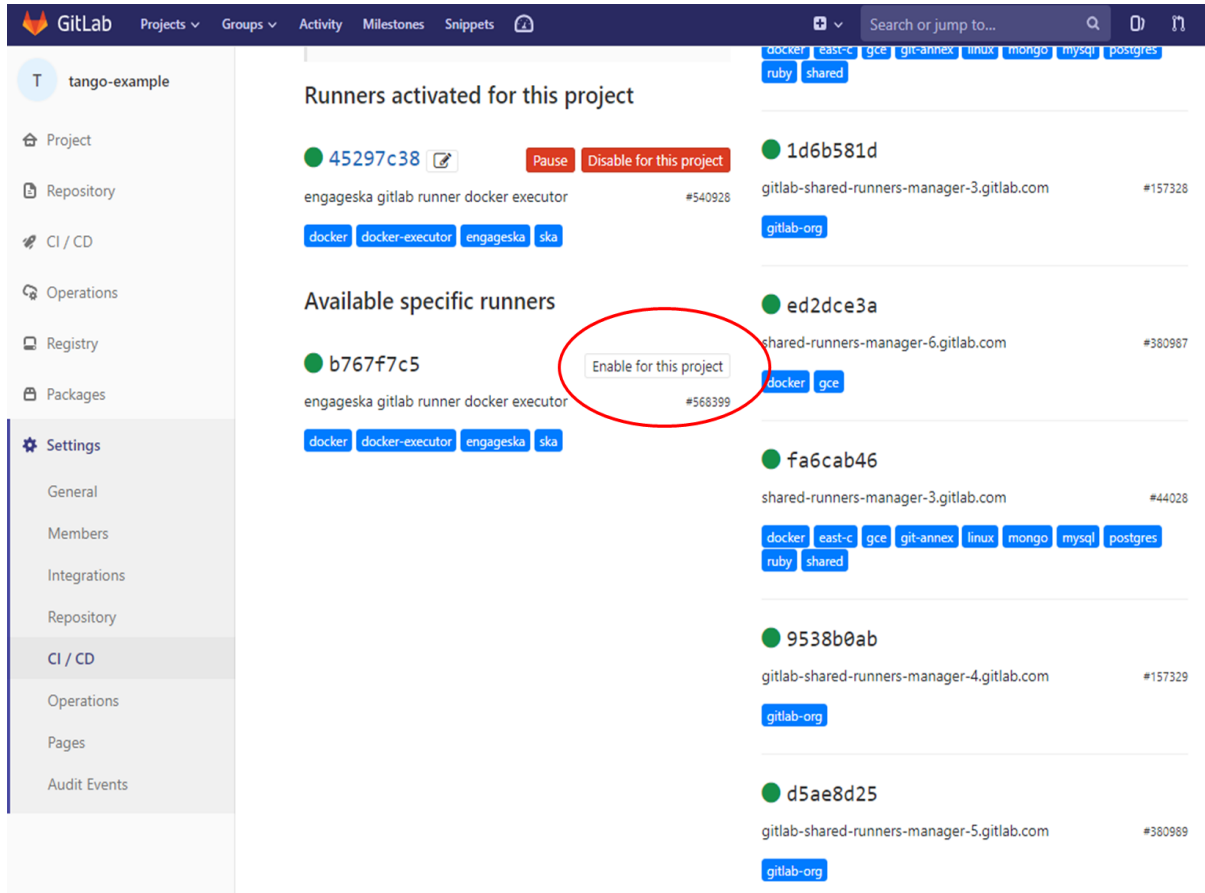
GitLab Projects Groups Activity Milestones Snippets

Search or jump to...

T tango-example

Project

Repository

CI / CD

Operations

Registry

Packages

Settings

General

Members

Integrations

Repository

CI / CD

Operations

Pages

Audit Events

Runners activated for this project

45297c38

Pause Disable for this project

engageska gitlab runner docker executor #540928

docker docker-executor engageska ska

Available specific runners

b767f7c5

Enable for this project

engageska gitlab runner docker executor #568399

docker docker-executor engageska ska

docker east-c gce git-annex linux mongo mysql postgres ruby shared

1d6b581d

gitlab-shared-runners-manager-3.gitlab.com #157328

gitlab-org

ed2dce3a

shared-runners-manager-6.gitlab.com #380987

docker gce

fa6cab46

shared-runners-manager-3.gitlab.com #44028

docker east-c gce git-annex linux mongo mysql postgres ruby shared

9538b0ab

gitlab-shared-runners-manager-4.gitlab.com #157329

gitlab-org

d5ae8d25

gitlab-shared-runners-manager-5.gitlab.com #380989

gitlab-org